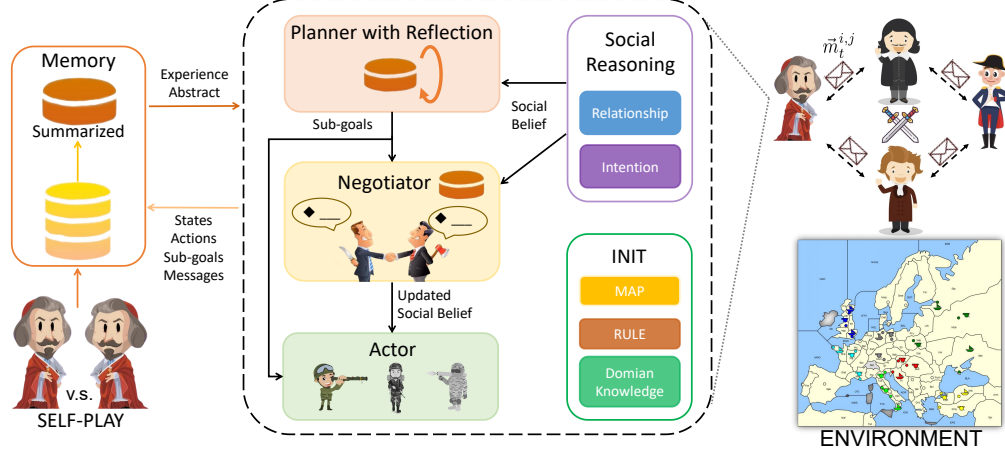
Memory

Summarized

Experience Abstract

States
Actions
Sub-goals
Messages

v.s.

SELF-PLAY

Planner with Reflection

Sub-goals

Social Belief

Social Reasoning

Relationship

Intention

Negotiator

Updated Social Belief

Actor

INIT

MAP

RULE

Domian Knowledge

$\vec{m}_t^{i,j}$

ENVIRONMENT